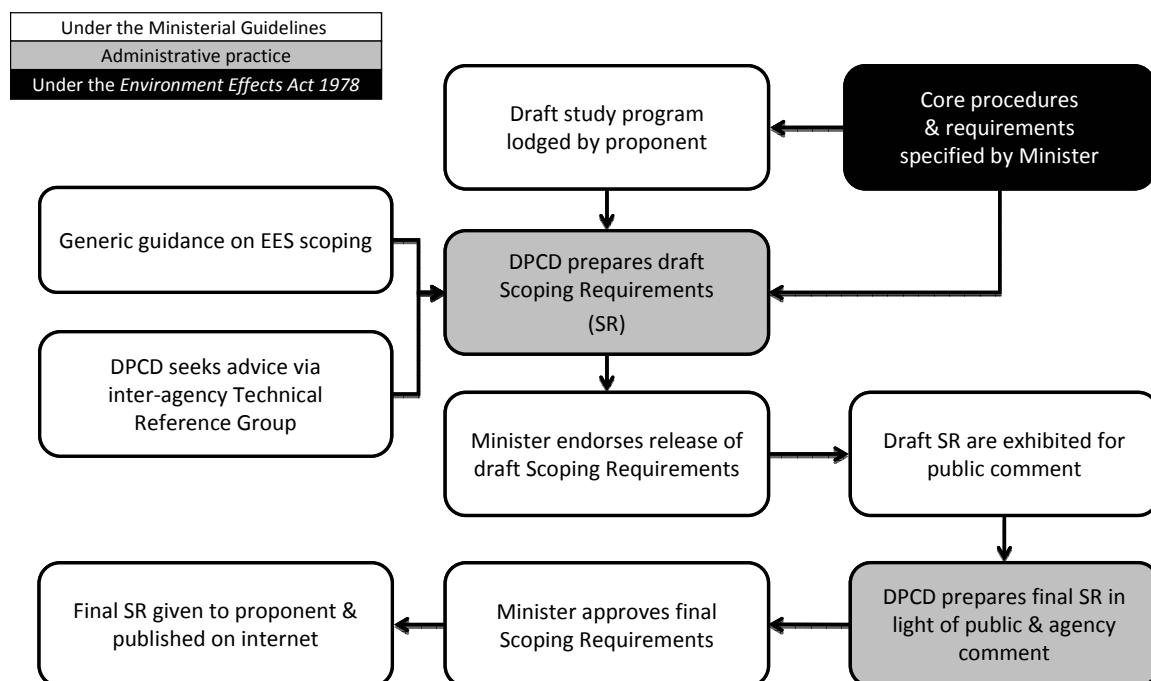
Under the Ministerial Guidelines
Administrative practice
Under the *Environment Effects Act 1978*

Draft study program lodged by proponent

Core procedures & requirements specified by Minister

Generic guidance on EES scoping

DPCD prepares draft Scoping Requirements (SR)

DPCD seeks advice via inter-agency Technical Reference Group

Minister endorses release of draft Scoping Requirements

Draft SR are exhibited for public comment

Final SR given to proponent & published on internet

Minister approves final Scoping Requirements

DPCD prepares final SR in light of public & agency comment